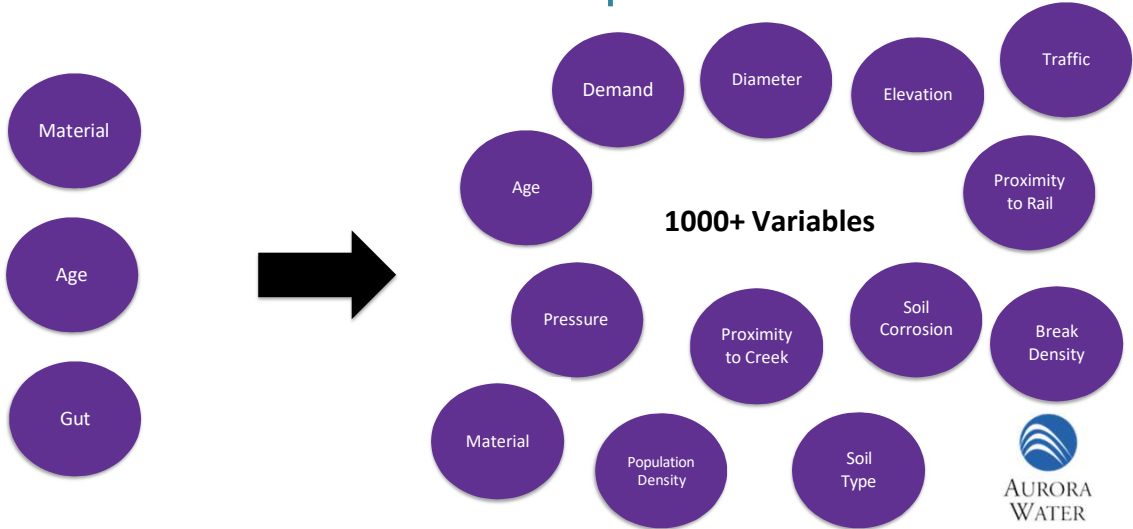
Material

Age

Gut

Demand

Diameter

Elevation

Traffic

Age

1000+ Variables

Proximity to Rail

Pressure

Proximity to Creek

Soil Corrosion

Break Density

Material

Population Density

Soil Type

AURORA WATER